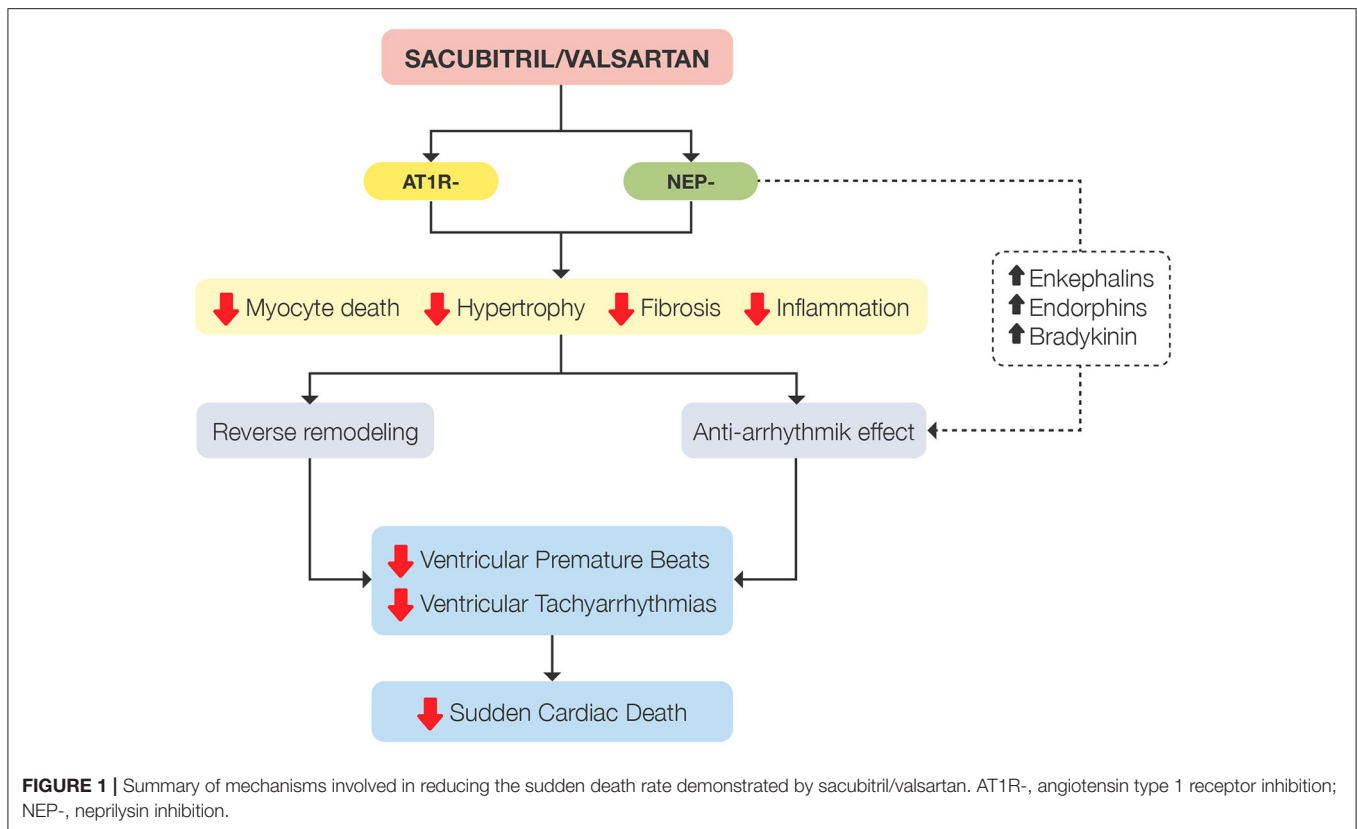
SACUBITRIL/VALSARTAN

AT1R-

NEP-

Enkephalins
Endorphins
Bradykinin

Myocyte death Hypertrophy Fibrosis Inflammation

Reverse remodeling

Anti-arrhythmik effect

Ventricular Premature Beats
Ventricular Tachyarrhythmias

Sudden Cardiac Death

**FIGURE 1 |** Summary of mechanisms involved in reducing the sudden death rate demonstrated by sacubitril/valsartan. AT1R-, angiotensin type 1 receptor inhibition; NEP-, neprilysin inhibition.